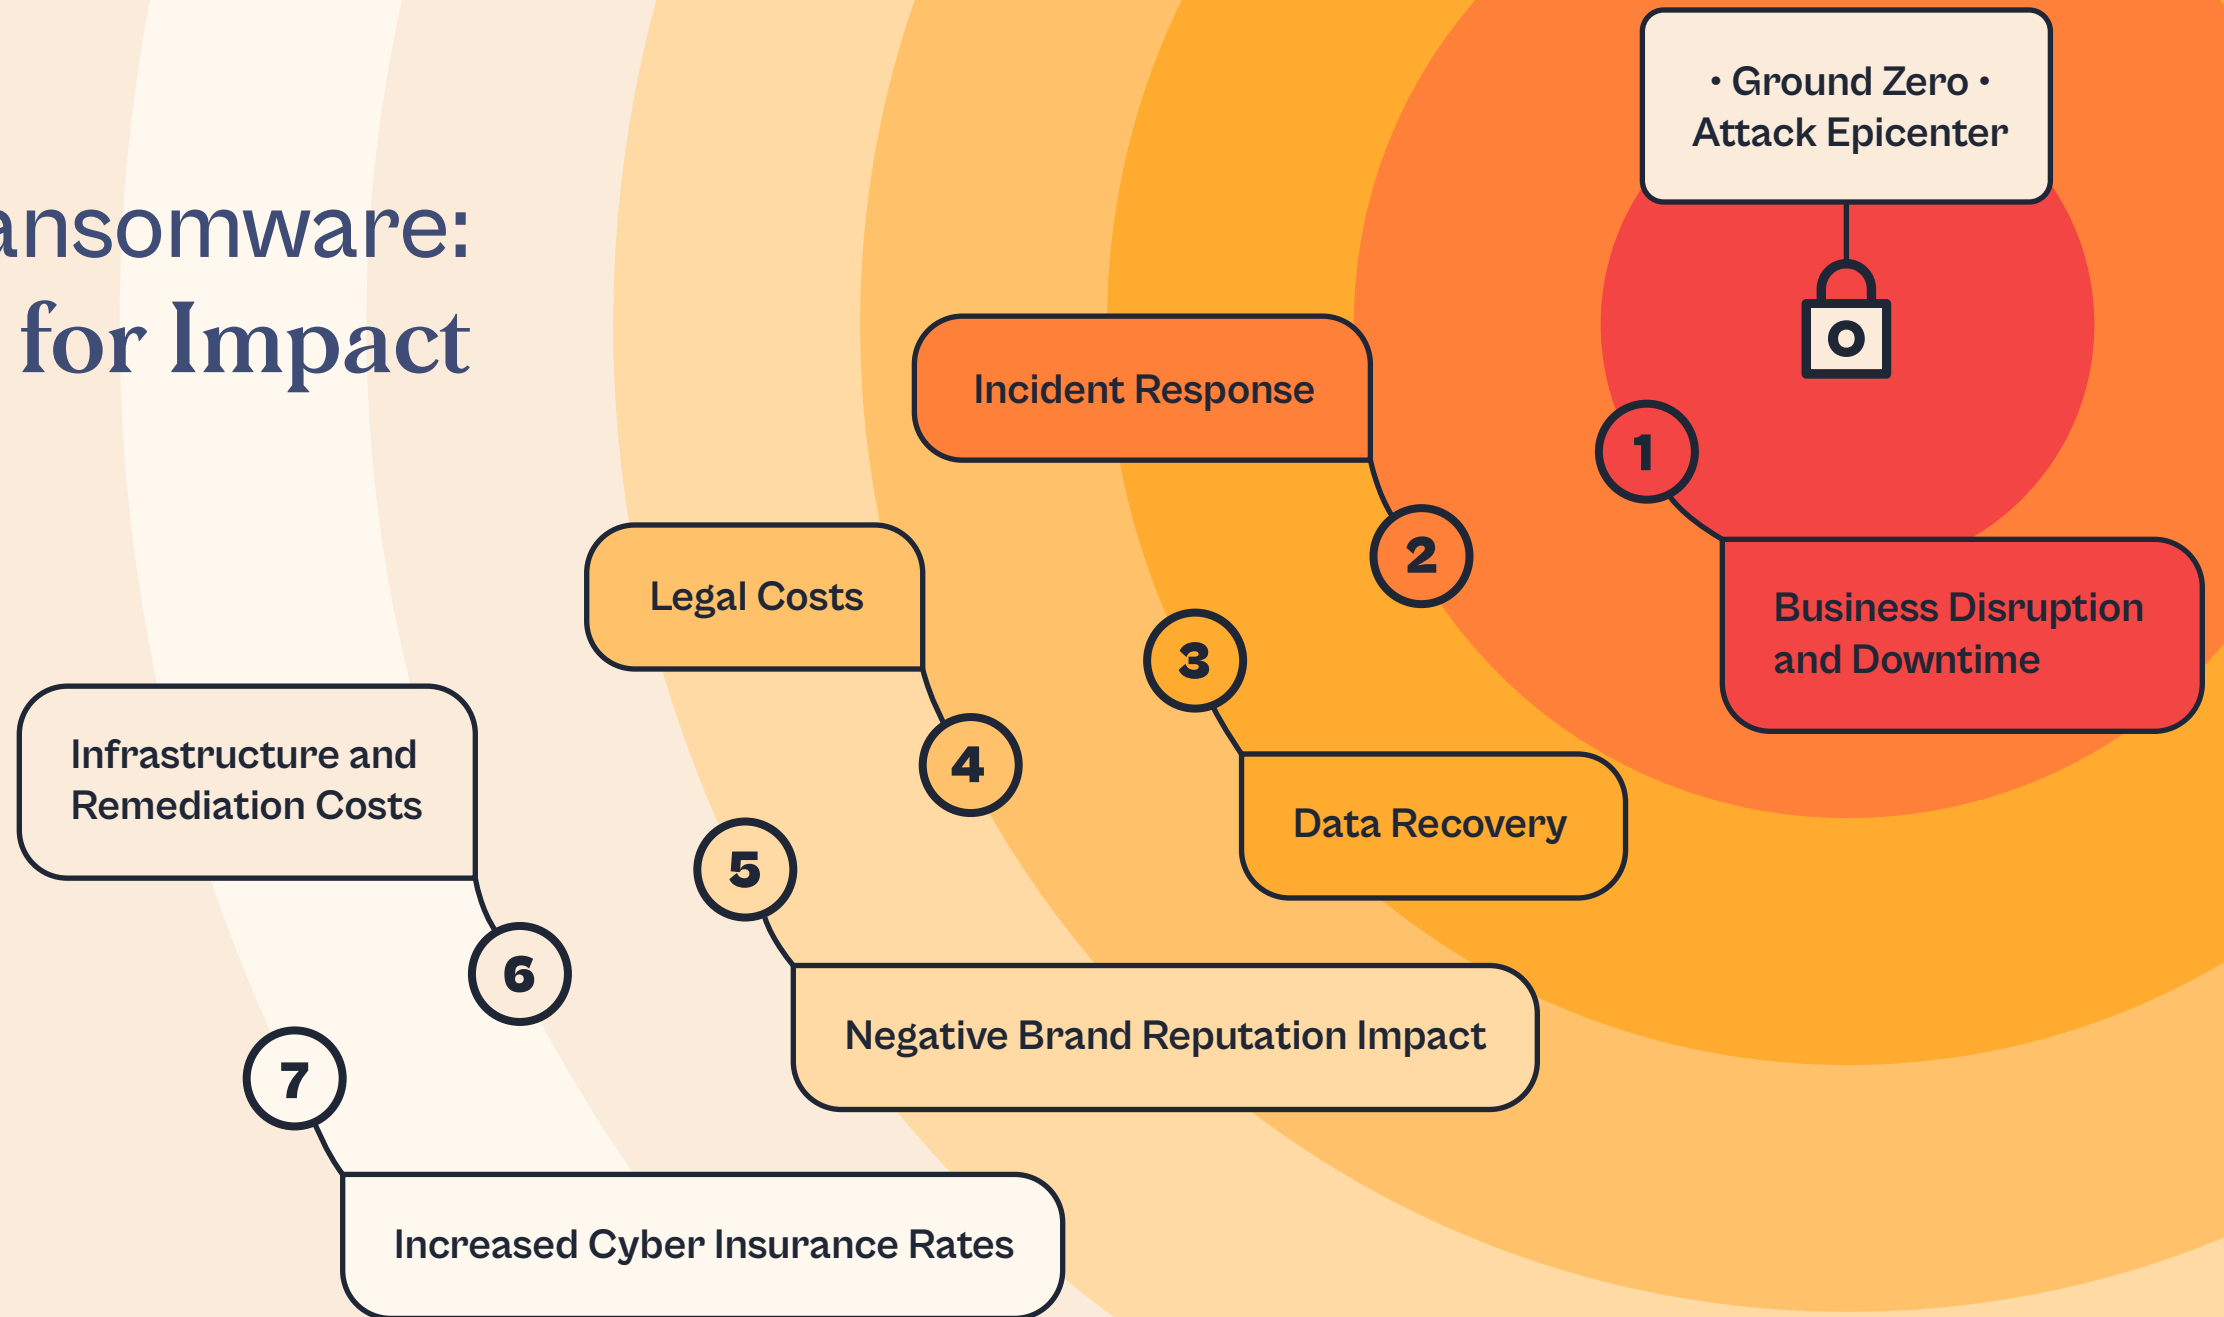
ansomware:
for Impact

• Ground Zero •
Attack Epicenter

1

Business Disruption and Downtime

Incident Response

2

3

Data Recovery

Legal Costs

4

5

Negative Brand Reputation Impact

Infrastructure and Remediation Costs

6

7

Increased Cyber Insurance Rates